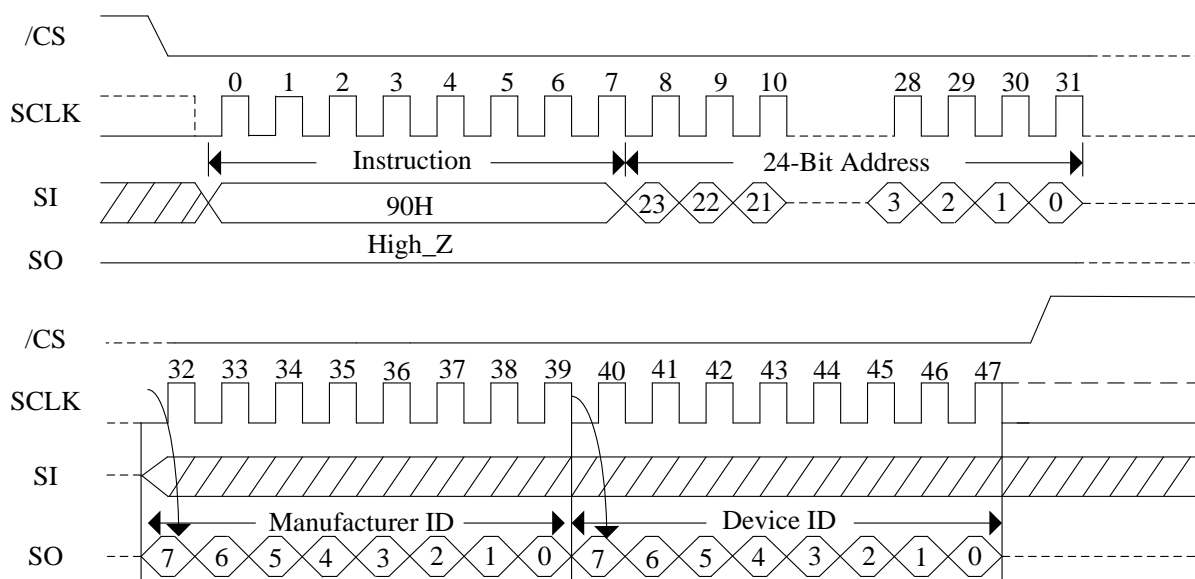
/CS

SCLK

0 1 2 3 4 5 6 7 8 9 10 28 29 30 31

Instruction

24-Bit Address

SI

90H

23 22 21 3 2 1 0

High_Z

SO

/CS

SCLK

32 33 34 35 36 37 38 39 40 41 42 43 44 45 46 47

SI

Manufacturer ID

Device ID

SO

7 6 5 4 3 2 1 0 7 6 5 4 3 2 1 0